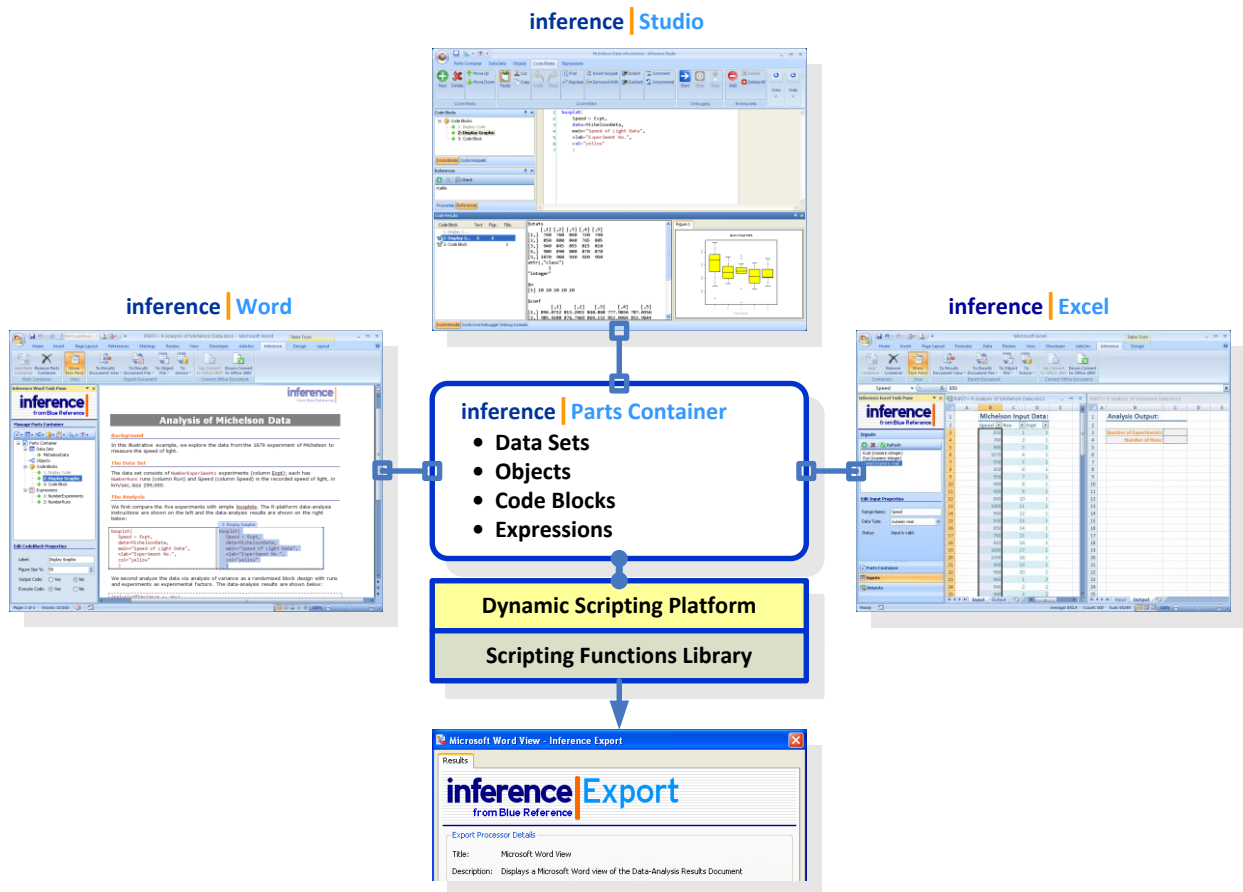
inference | Studio

inference | Word

inference | Excel

inference | Parts Container
• Data Sets
• Objects
• Code Blocks
• Expressions

Dynamic Scripting Platform

Scripting Functions Library

Microsoft Word View - Inference Export

Results

inference | Export
from Blue Reference

Export Processor Details

Title: Microsoft Word View

Description: Displays a Microsoft Word view of the Data-Analysis Results Document

Analysis of Michelson Data

Background

The Data Set

The Analysis

Michelson Input Data:

Analysis Output: